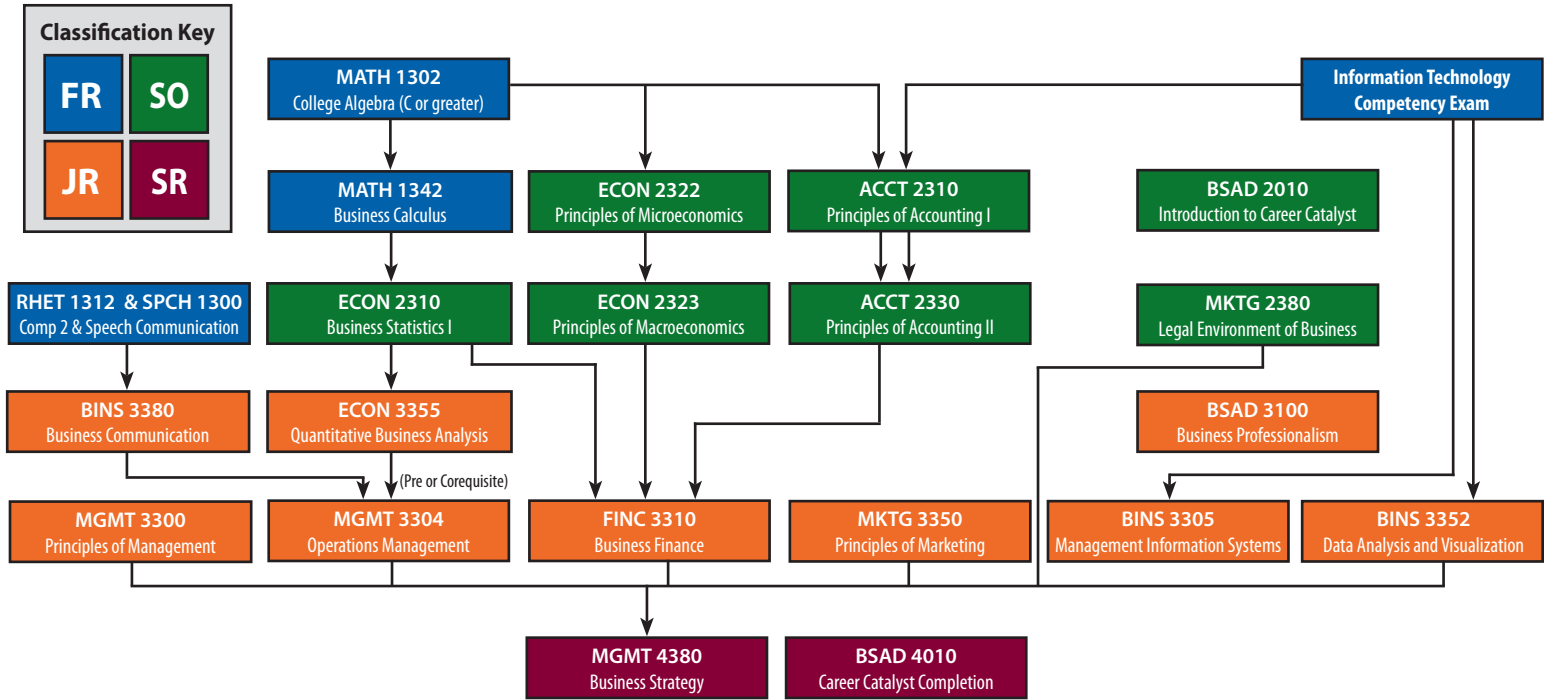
Classification Key
FR
SO
JR
SR

MATH 1302
College Algebra (C or greater)

Information Technology Competency Exam

MATH 1342
Business Calculus

ECON 2322
Principles of Microeconomics

ACCT 2310
Principles of Accounting I

BSAD 2010
Introduction to Career Catalyst

RHET 1312 & SPCH 1300
Comp 2 & Speech Communication

ECON 2310
Business Statistics I

ECON 2323
Principles of Macroeconomics

ACCT 2330
Principles of Accounting II

MKTG 2380
Legal Environment of Business

BINS 3380
Business Communication

ECON 3355
Quantitative Business Analysis

BSAD 3100
Business Professionalism

(Pre or Corequisite)

MGMT 3300
Principles of Management

MGMT 3304
Operations Management

FINC 3310
Business Finance

MKTG 3350
Principles of Marketing

BINS 3305
Management Information Systems

BINS 3352
Data Analysis and Visualization

MGMT 4380
Business Strategy

BSAD 4010
Career Catalyst Completion